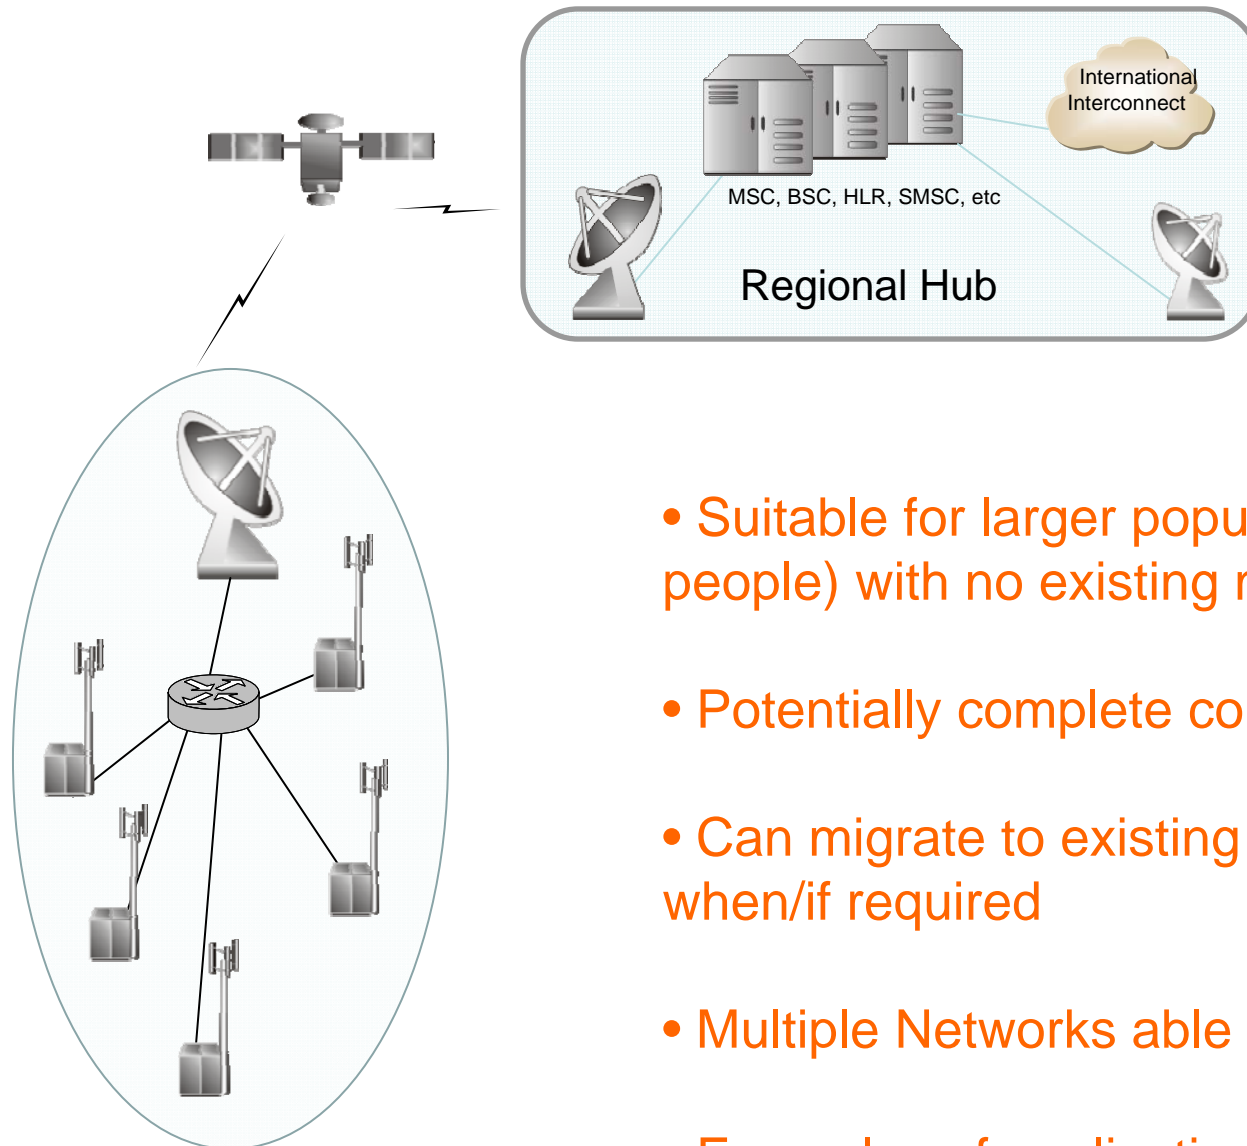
International Interconnect

MSC, BSC, HLR, SMSC, etc

Regional Hub

• Suitable for larger popu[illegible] people) with no existing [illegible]

• Potentially complete co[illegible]

• Can migrate to existing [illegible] when/if required

• Multiple Networks able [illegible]

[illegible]